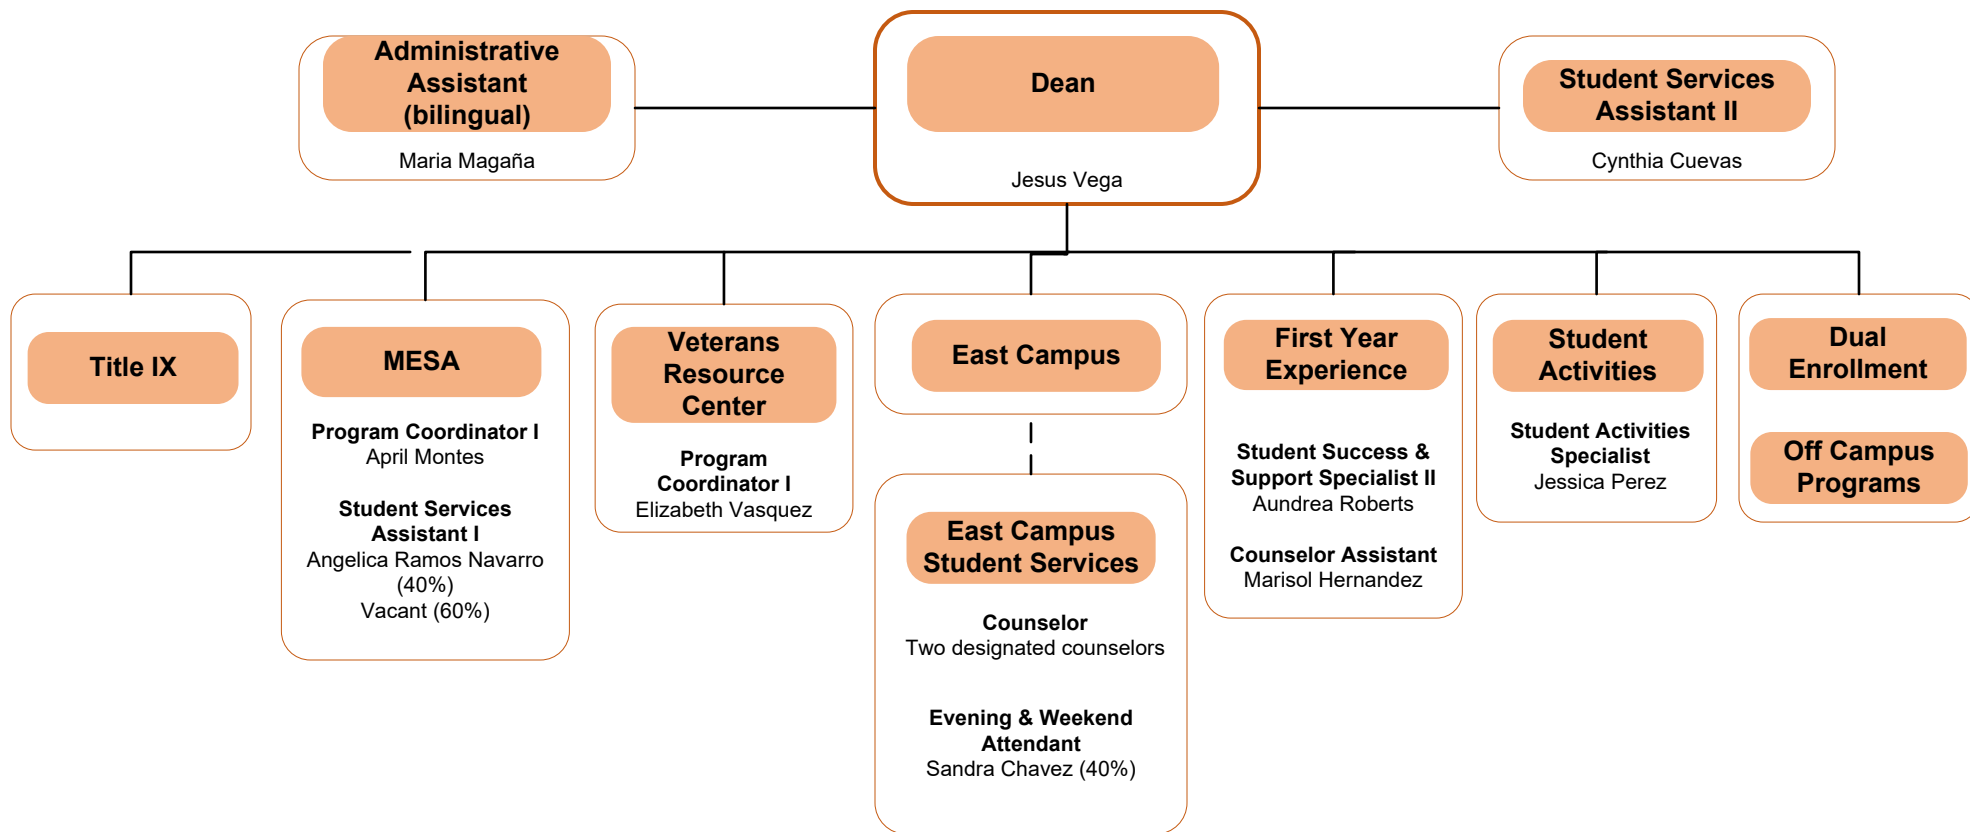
Administrative Assistant (bilingual)
Maria Magaña

Dean
Jesus Vega

Student Services Assistant II
Cynthia Cuevas

Title IX

MESA
Program Coordinator I
April Montes
Student Services Assistant I
Angelica Ramos Navarro (40%)
Vacant (60%)

Veterans Resource Center
Program Coordinator I
Elizabeth Vasquez

East Campus

East Campus Student Services
Counselor
Two designated counselors
Evening & Weekend Attendant
Sandra Chavez (40%)

First Year Experience
Student Success & Support Specialist II
Aundrea Roberts
Counselor Assistant
Marisol Hernandez

Student Activities
Student Activities Specialist
Jessica Perez

Dual Enrollment

Off Campus Programs